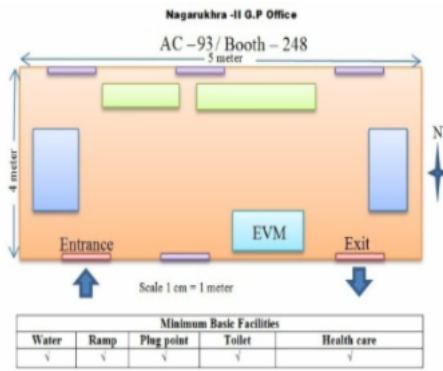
Nagarukhra -II G.P Office

AC –93/ Booth – 248

5 meter

4 meter

N

EVM

Entrance

Exit

Scale 1 cm = 1 meter

| Minimum Basic Facilities | | | | |
|---|---|---|---|---|
| Water | Ramp | Plug point | Toilet | Health care |
| √ | √ | √ | √ | √ |